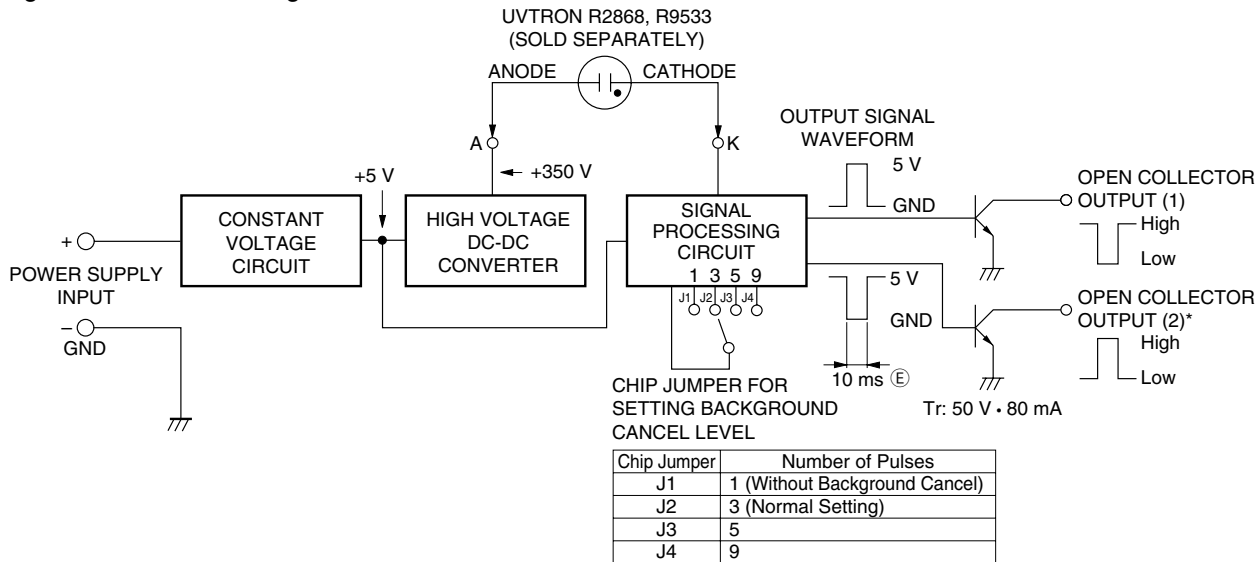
UVTRON R2868, R9533
(SOLD SEPARATELY)

ANODE
CATHODE

A
K

+5 V
+350 V

OUTPUT SIGNAL WAVEFORM

5 V
GND

OPEN COLLECTOR OUTPUT (1)
High
Low

CONSTANT VOLTAGE CIRCUIT

HIGH VOLTAGE DC-DC CONVERTER

SIGNAL PROCESSING CIRCUIT
1 3 5 9
J1 J2 J3 J4

+
POWER SUPPLY INPUT
−
GND

5 V
GND

OPEN COLLECTOR OUTPUT (2)*
High
Low

10 ms Ⓔ

Tr: 50 V • 80 mA

CHIP JUMPER FOR SETTING BACKGROUND CANCEL LEVEL

| Chip Jumper | Number of Pulses |
|---|---|
| J1 | 1 (Without Background Cancel) |
| J2 | 3 (Normal Setting) |
| J3 | 5 |
| J4 | 9 |